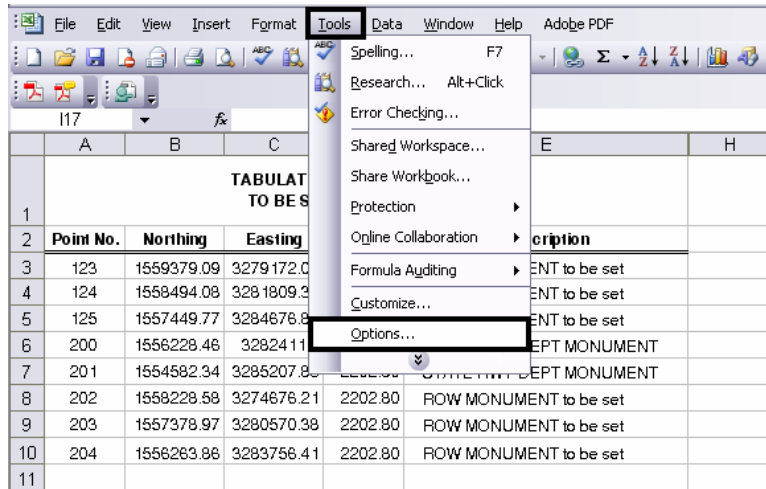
File Edit View Insert Format Tools Data Window Help Adobe PDF

I17 fx

Spelling... F7
Research... Alt+Click
Error Checking...
Shared Workspace...
Share Workbook...
Protection
Online Collaboration
Formula Auditing
Customize...
Options...

| | A | B | C | D | E | H |
|---|---|---|---|---|---|---|
| 1 | | | TABULAT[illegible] TO BE S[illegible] | | | |
| 2 | Point No. | Northing | Easting | | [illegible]cription | |
| 3 | 123 | 1559379.09 | 3279172.0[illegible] | | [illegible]ENT to be set | |
| 4 | 124 | 1558494.08 | 3281809.3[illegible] | | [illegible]ENT to be set | |
| 5 | 125 | 1557449.77 | 3284676.8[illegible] | | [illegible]ENT to be set | |
| 6 | 200 | 1556228.46 | 3282411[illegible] | | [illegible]EPT MONUMENT | |
| 7 | 201 | 1554582.34 | 3285207.8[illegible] | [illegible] | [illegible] DEPT MONUMENT | |
| 8 | 202 | 1558228.58 | 3274676.21 | 2202.80 | ROW MONUMENT to be set | |
| 9 | 203 | 1557378.97 | 3280570.38 | 2202.80 | ROW MONUMENT to be set | |
| 10 | 204 | 1556263.86 | 3283756.41 | 2202.80 | ROW MONUMENT to be set | |
| 11 | | | | | | |